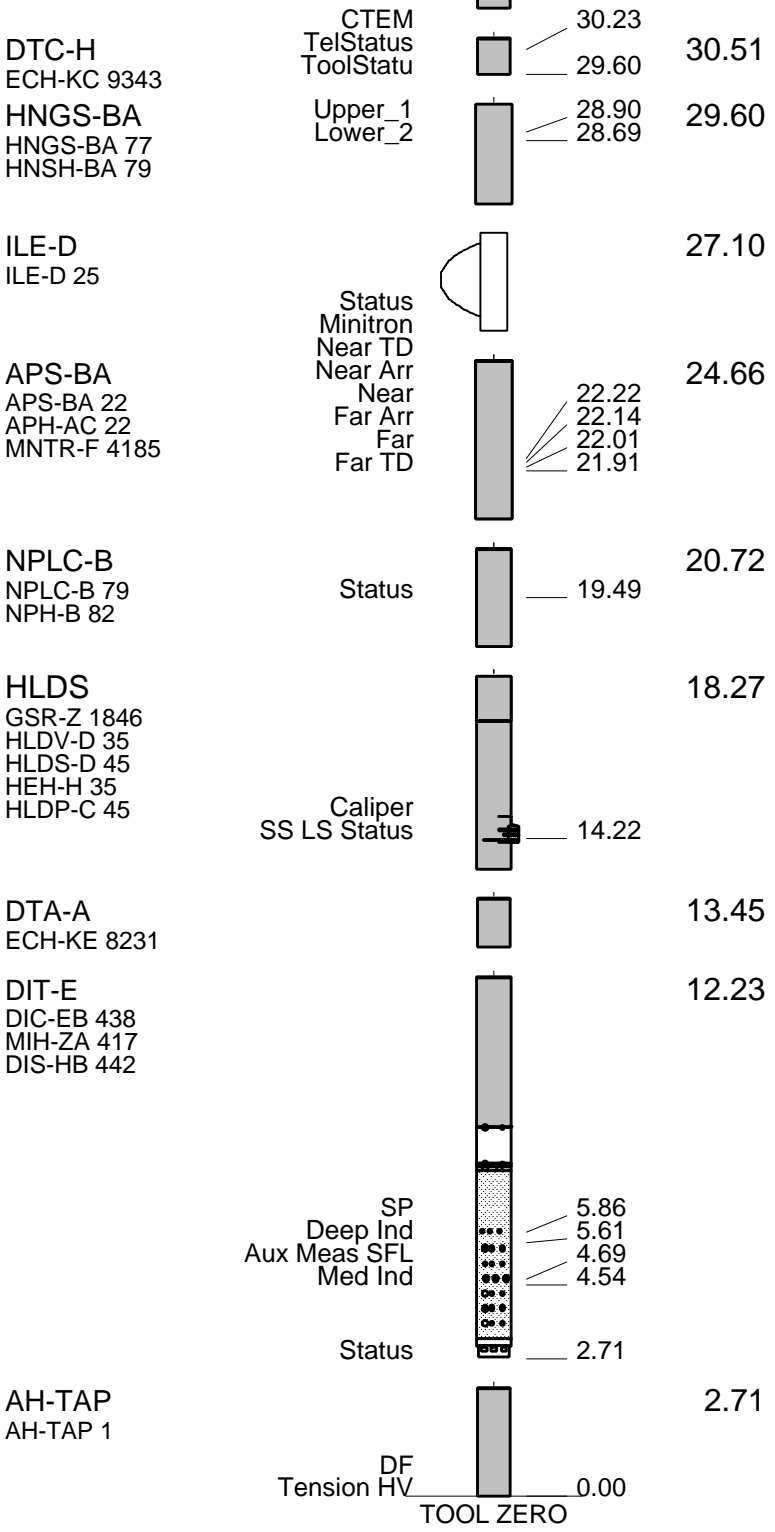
CTEM 30.23

DTC-H
ECH-KC 9343

TelStatus
ToolStatu
29.60

30.51

HNGS-BA
HNGS-BA 77
HNSH-BA 79

Upper_1
Lower_2
28.90
28.69

29.60

ILE-D
ILE-D 25

27.10

Status
Minitron
Near TD
Near Arr
Near
Far Arr
Far
Far TD

APS-BA
APS-BA 22
APH-AC 22
MNTR-F 4185

22.22
22.14
22.01
21.91

24.66

NPLC-B
NPLC-B 79
NPH-B 82

Status
19.49

20.72

HLDS
GSR-Z 1846
HLDV-D 35
HLDS-D 45
HEH-H 35
HLDP-C 45

Caliper
SS LS Status
14.22

18.27

DTA-A
ECH-KE 8231

13.45

DIT-E
DIC-EB 438
MIH-ZA 417
DIS-HB 442

12.23

SP
Deep Ind
Aux Meas SFL
Med Ind
5.86
5.61
4.69
4.54

Status
2.71

AH-TAP
AH-TAP 1

2.71

DF
Tension HV
0.00
TOOL ZERO